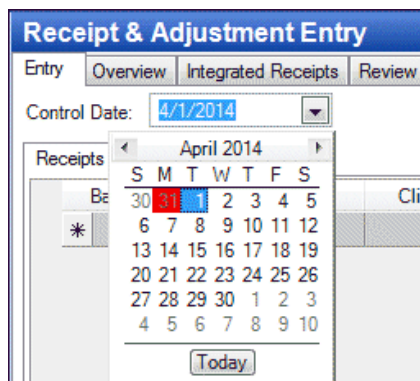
Receipt & Adjustment Entry

Entry | Overview | Integrated Receipts | Review

Control Date: 4/1/2014

Receipts

Ba

Cli

*

April 2014

| S | M | T | W | T | F | S |
|---|---|---|---|---|---|---|
| 30 | 31 | 1 | 2 | 3 | 4 | 5 |
| 6 | 7 | 8 | 9 | 10 | 11 | 12 |
| 13 | 14 | 15 | 16 | 17 | 18 | 19 |
| 20 | 21 | 22 | 23 | 24 | 25 | 26 |
| 27 | 28 | 29 | 30 | 1 | 2 | 3 |
| 4 | 5 | 6 | 7 | 8 | 9 | 10 |

Today